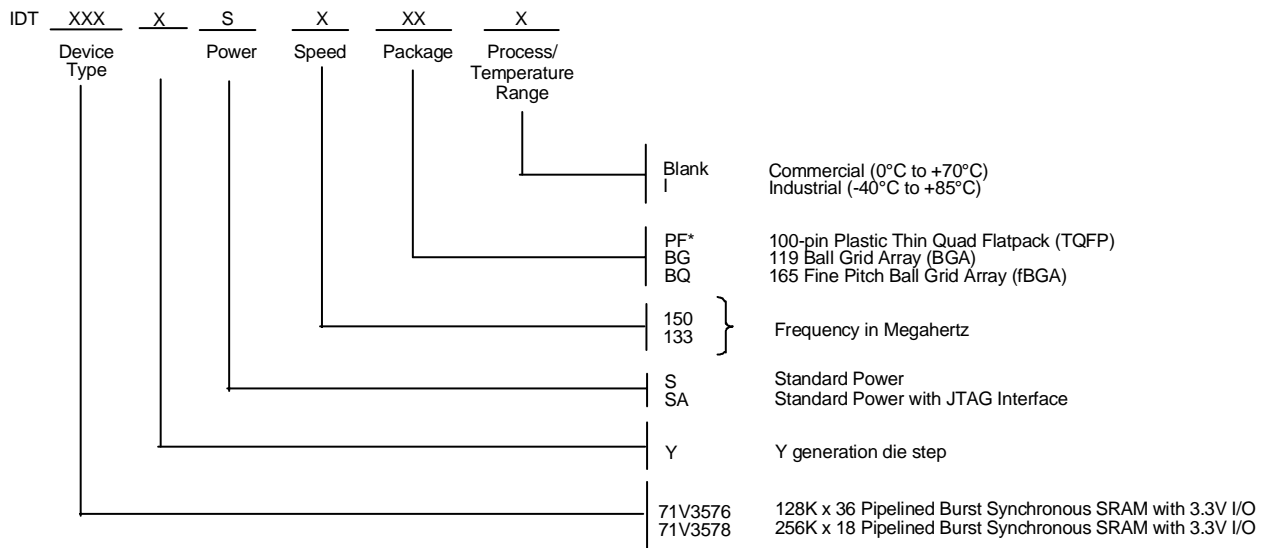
IDT XXX X S X XX X

Device Type

Power

Speed

Package

Process/ Temperature Range

Blank Commercial (0°C to +70°C)
I Industrial (-40°C to +85°C)

PF* 100-pin Plastic Thin Quad Flatpack (TQFP)
BG 119 Ball Grid Array (BGA)
BQ 165 Fine Pitch Ball Grid Array (fBGA)

150
133 Frequency in Megahertz

S Standard Power
SA Standard Power with JTAG Interface

Y Y generation die step

71V3576 128K x 36 Pipelined Burst Synchronous SRAM with 3.3V I/O
71V3578 256K x 18 Pipelined Burst Synchronous SRAM with 3.3V I/O